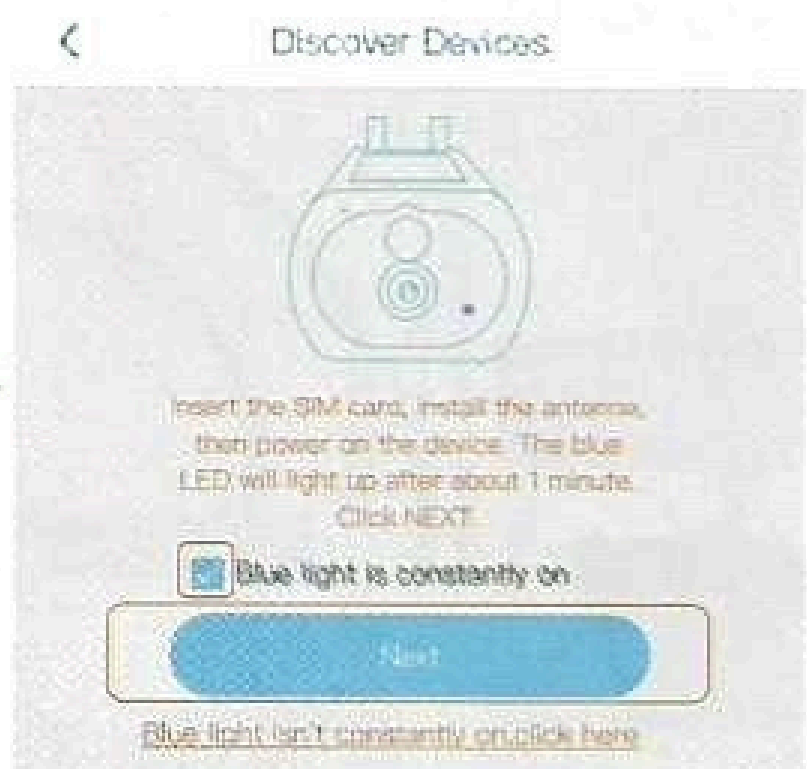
<

Discover Devices

Insert the SIM card, install the antenna, then power on the device. The blue LED will light up after about 1 minute. Click NEXT

Blue light is constantly on

Next

Blue light isn't constantly on,click here